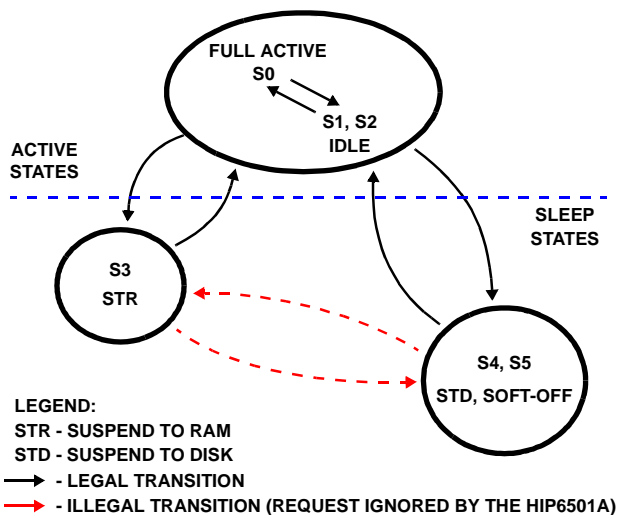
FULL ACTIVE
S0

S1, S2
IDLE

ACTIVE
STATES

SLEEP
STATES

S3
STR

S4, S5
STD, SOFT-OFF

LEGEND:
STR - SUSPEND TO RAM
STD - SUSPEND TO DISK
- LEGAL TRANSITION
- ILLEGAL TRANSITION (REQUEST IGNORED BY THE HIP6501A)